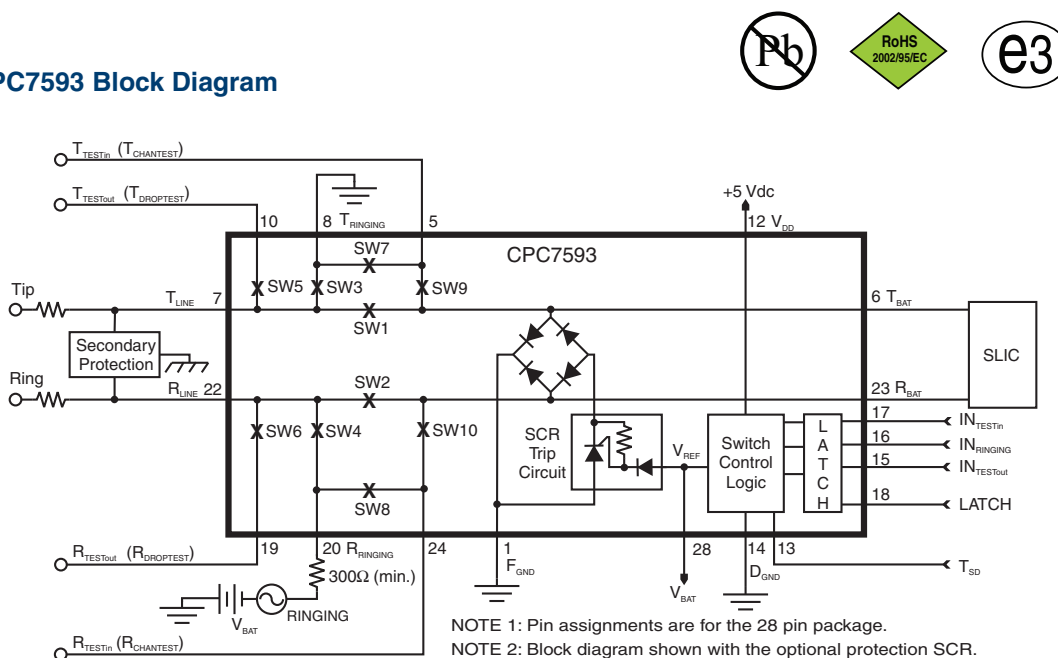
PC7593 Block Diagram

Pb

RoHS 2002/95/EC

e3

$T_{TESTin}$ ($T_{CHANTEST}$)

$T_{TESTout}$ ($T_{DROPTEST}$)

10

8 $T_{RINGING}$

5

+5 Vdc

12 $V_{DD}$

CPC7593

SW7

Tip

$T_{LINE}$ 7

SW5

SW3

SW9

6 $T_{BAT}$

SW1

Secondary Protection

SLIC

Ring

$R_{LINE}$ 22

SW2

23 $R_{BAT}$

17

$IN_{TESTin}$

SW6

SW4

SW10

SCR Trip Circuit

$V_{REF}$

Switch Control Logic

L A T C H

16

$IN_{RINGING}$

15

$IN_{TESTout}$

18

LATCH

SW8

$R_{TESTout}$ ($R_{DROPTEST}$)

19

20 $R_{RINGING}$

24

1

$F_{GND}$

28

14

13

$D_{GND}$

$T_{SD}$

300Ω (min.)

$V_{BAT}$

RINGING

$V_{BAT}$

$R_{TESTin}$ ($R_{CHANTEST}$)

NOTE 1: Pin assignments are for the 28 pin package.

NOTE 2: Block diagram shown with the optional protection SCR.